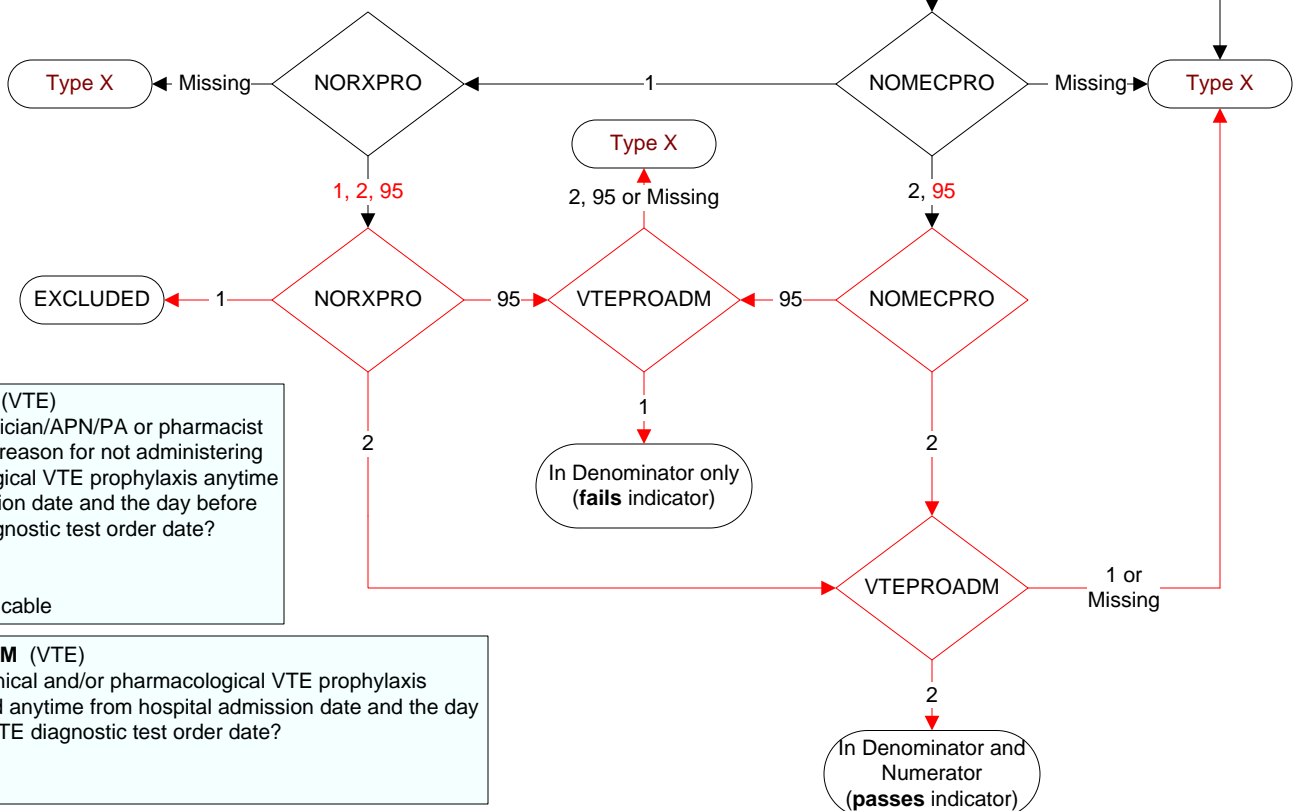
Type X

Missing

NORXPRO

1

NOMECPRO

Missing

Type X

Type X

1, 2, 95

2, 95 or Missing

2, 95

EXCLUDED

1

NORXPRO

95

VTEPROADM

95

NOMECPRO

(VTE)
ician/APN/PA or pharmacist reason for not administering gical VTE prophylaxis anytime ion date and the day before gnostic test order date?

cable

1

2

2

In Denominator only (**fails** indicator)

VTEPROADM

1 or Missing

**M** (VTE)
nical and/or pharmacological VTE prophylaxis l anytime from hospital admission date and the day TE diagnostic test order date?

2

In Denominator and Numerator (**passes** indicator)